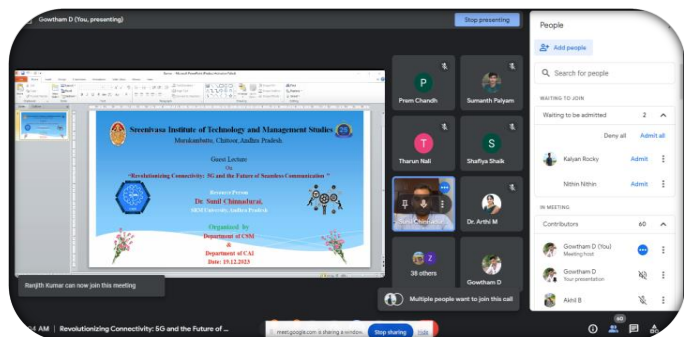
Gowtham D (You, presenting)

Stop presenting

Sreenivasa Institute of Technology and Management Studies

Murukambattu, Chittoor, Andhra Pradesh

Guest Lecture

On

"Revolutionizing Connectivity: 5G and the Future of Seamless Communication"

Resource Person

Dr. Sunil Chinnadurai,

SRM University, Andhra Pradesh

Organized By

Department of CSM

&

Department of CAI

Date: 19.12.2023

Prem Chandh

Sumanth Palyam

Tharun Nali

Shafiya Shaik

Dr. Arthi M

38 others

Gowtham D

Ranjith Kumar can now join this meeting

Multiple people want to join this call

People

Add people

Search for people

WAITING TO JOIN

Waiting to be admitted 2

Deny all Admit all

Kalyan Rocky Admit

Nithin Nithin Admit

IN MEETING

Contributors 60

Gowtham D (You) Meeting host

Gowtham D Your presentation

Akhil B

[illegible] AM | Revolutionizing Connectivity: 5G and the Future of ...

meet.google.com is sharing a window. Stop sharing Hide

60